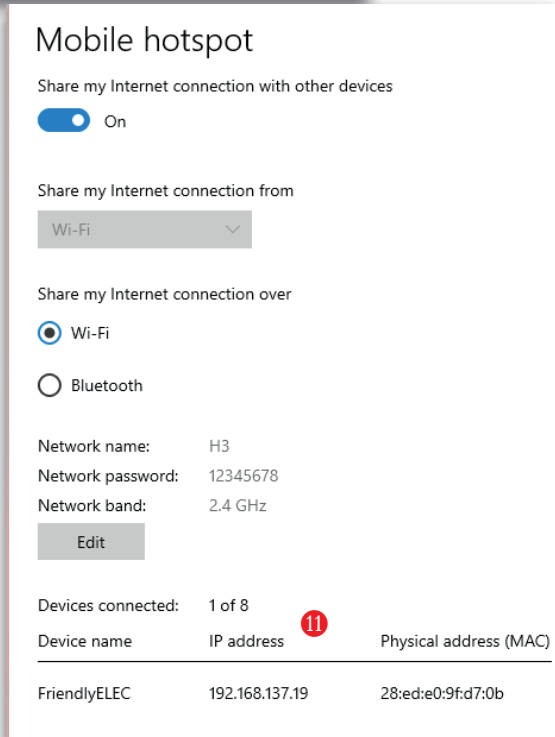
Mobile hotspot

Share my Internet connection with other devices

On

Share my Internet connection from

Wi-Fi

Share my Internet connection over

Wi-Fi

Bluetooth

Network name: H3
Network password: 12345678
Network band: 2.4 GHz

Edit

Devices connected: 1 of 8

11

| Device name | IP address | Physical address (MAC) |
|---|---|---|
| FriendlyELEC | 192.168.137.19 | 28:ed:e0:9f:d7:0b |